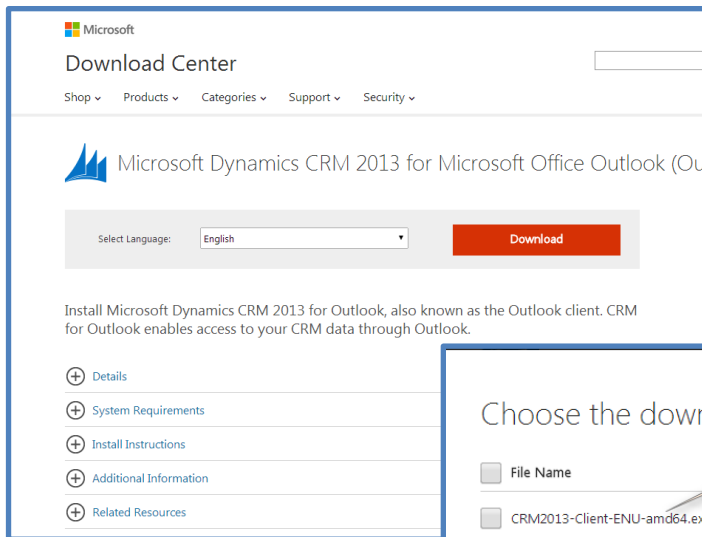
Microsoft

Download Center

Shop Products Categories Support Security

Microsoft Dynamics CRM 2013 for Microsoft Office Outlook (Ou

Select Language: English

Download

Install Microsoft Dynamics CRM 2013 for Outlook, also known as the Outlook client. CRM for Outlook enables access to your CRM data through Outlook.

Details

System Requirements

Install Instructions

Additional Information

Related Resources

Choose the dow

File Name

CRM2013-Client-ENU-amd64.ex